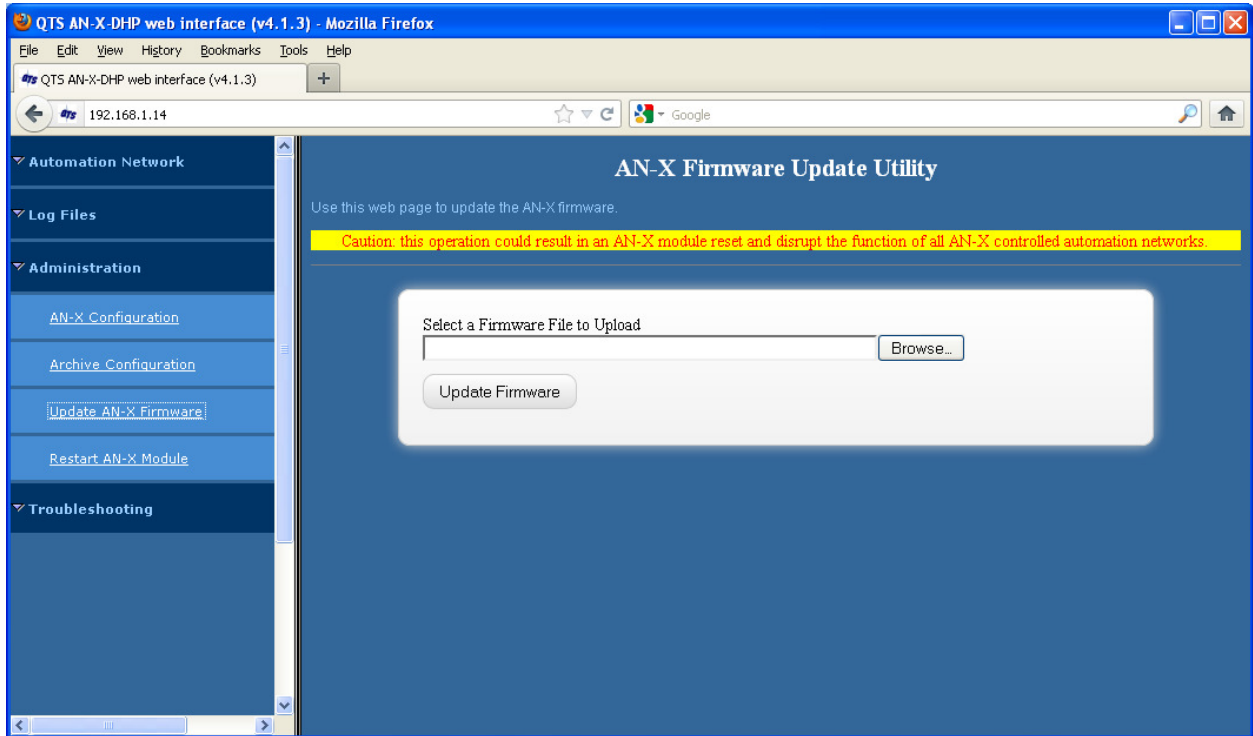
QTS AN-X-DHP web interface (v4.1.3) - Mozilla Firefox

File Edit View History Bookmarks Tools Help

QTS AN-X-DHP web interface (v4.1.3)

192.168.1.14

Google

Automation Network

Log Files

Administration

AN-X Configuration

Archive Configuration

Update AN-X Firmware

Restart AN-X Module

Troubleshooting

AN-X Firmware Update Utility

Use this web page to update the AN-X firmware.

Caution: this operation could result in an AN-X module reset and disrupt the function of all AN-X controlled automation networks.

Select a Firmware File to Upload

Browse...

Update Firmware